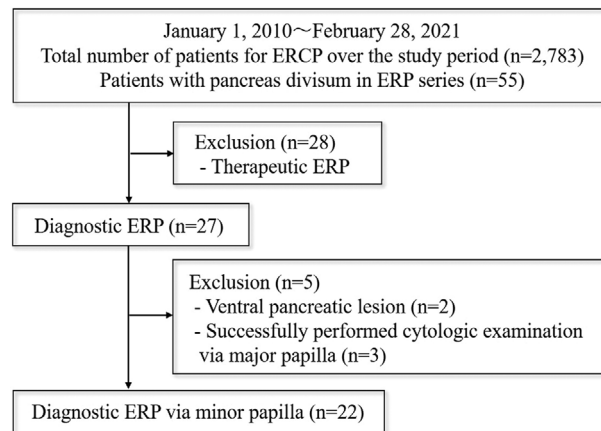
January 1, 2010～February 28, 2021
Total number of patients for ERCP over the study period (n=2,783)
Patients with pancreas divisum in ERP series (n=55)

Exclusion (n=28)
- Therapeutic ERP

Diagnostic ERP (n=27)

Exclusion (n=5)
- Ventral pancreatic lesion (n=2)
- Successfully performed cytologic examination via major papilla (n=3)

Diagnostic ERP via minor papilla (n=22)